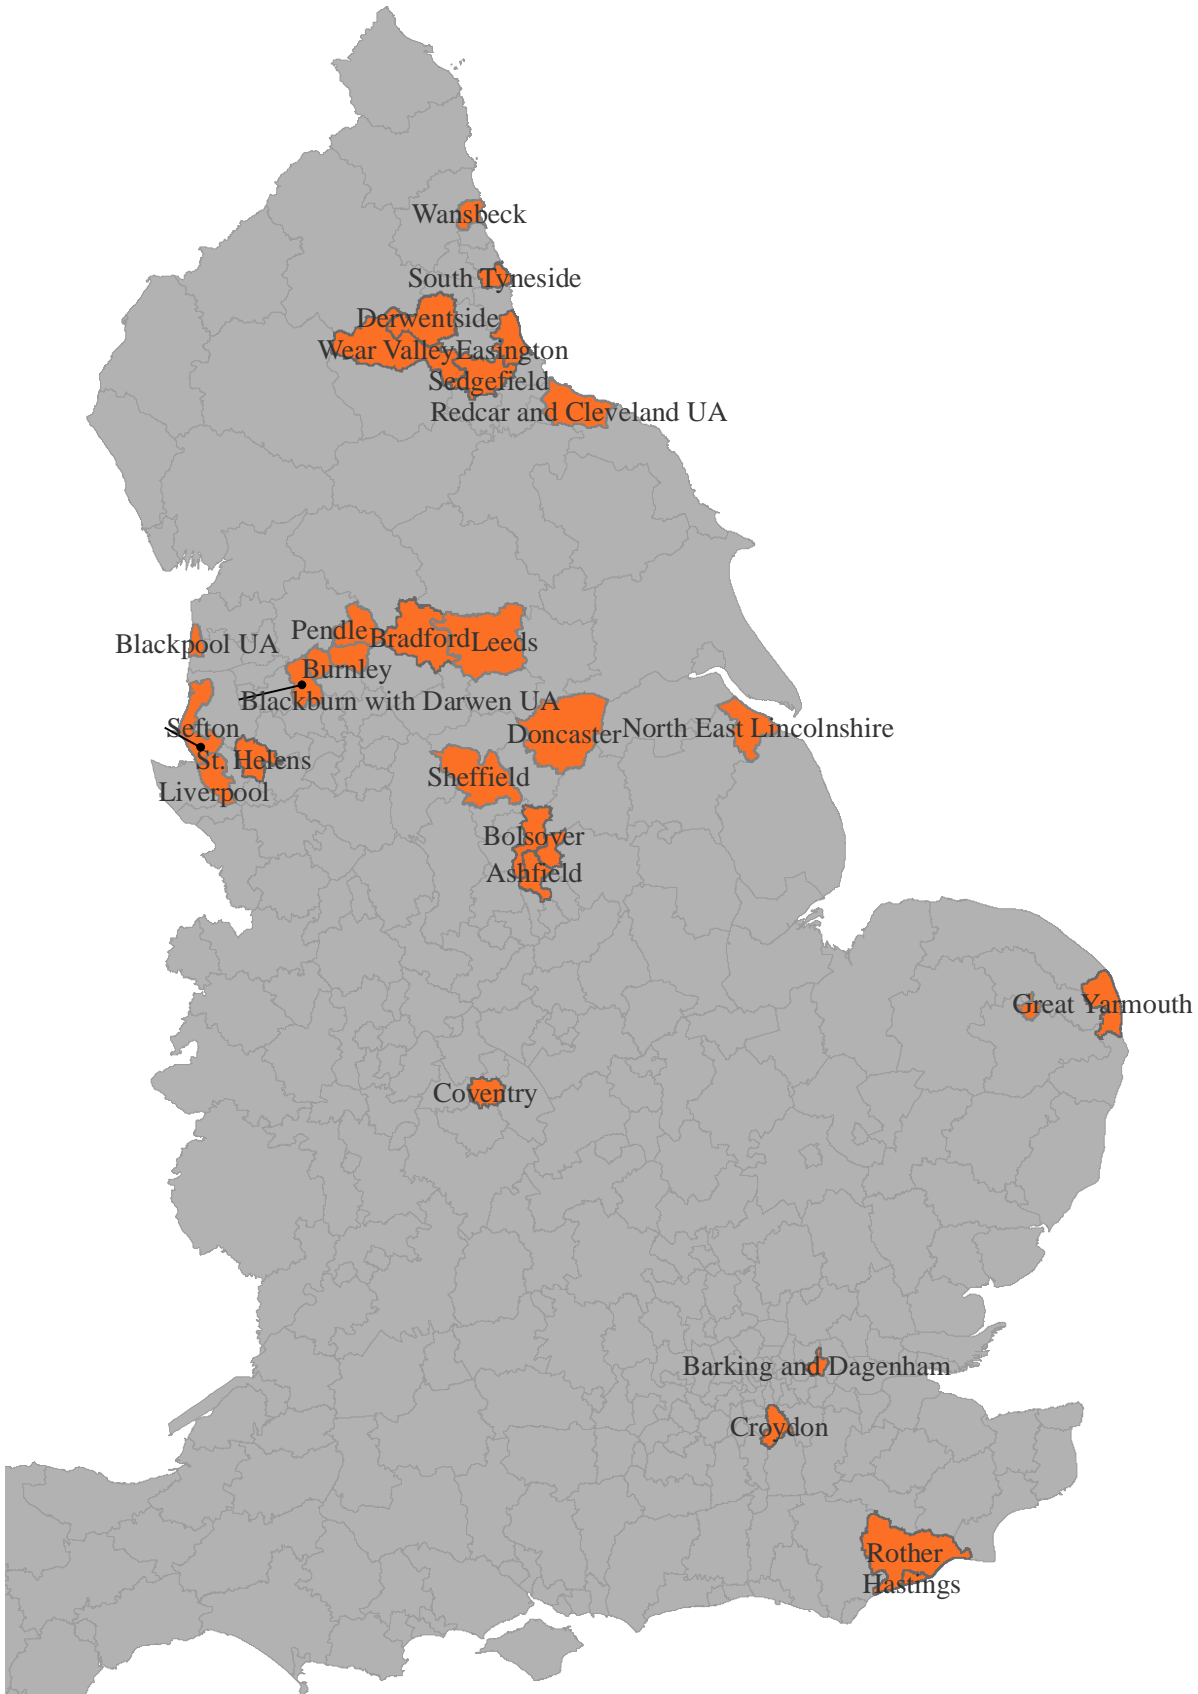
Wansbeck
South Tyneside
Derwentside
Wear Valley
Easington
Sedgefield
Redcar and Cleveland UA
Blackpool UA
Pendle
Bradford
Leeds
Burnley
Blackburn with Darwen UA
Sefton
St. Helens
Liverpool
Doncaster
North East Lincolnshire
Sheffield
Bolsover
Ashfield
Great Yarmouth
Coventry
Barking and Dagenham
Croydon
Rother
Hastings